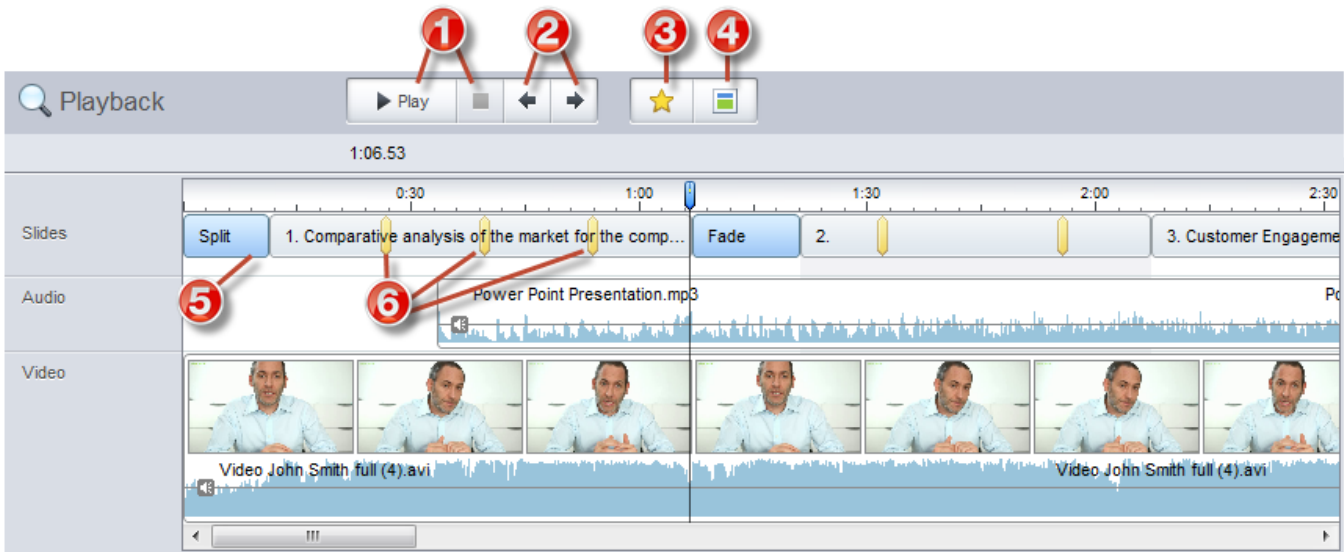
1 2 3 4

Playback

Play

1:06.53

0:30 1:00 1:30 2:00 2:30

Slides

Split

1. Comparative analysis of the market for the comp...

Fade

2.

3. Customer Engageme

Audio

5

6

Power Point Presentation.mp3

Po

Video

Video John Smith full (4).avi

Video John Smith full (4).avi